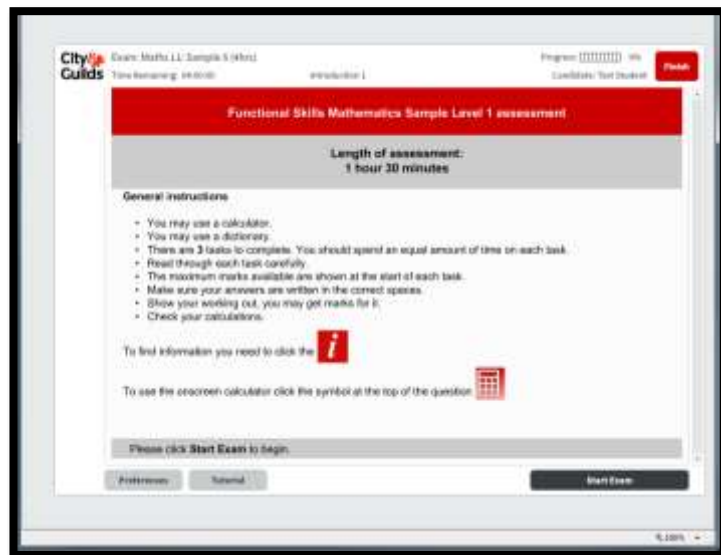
City & Guilds

Exam: Maths L1 Sample 5 (4hrs)
Time Remaining: 04:00:00
Introduction 1
Progress: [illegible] 0%
Candidate: Test Student
Finish

Functional Skills Mathematics Sample Level 1 assessment

Length of assessment:
1 hour 30 minutes

General instructions

- You may use a calculator.
- You may use a dictionary.
- There are 3 tasks to complete. You should spend an equal amount of time on each task.
- Read through each task carefully.
- The maximum marks available are shown at the start of each task.
- Make sure your answers are written in the correct spaces.
- Show your working out, you may get marks for it.
- Check your calculations.

To find information you need to click the i

To use the onscreen calculator click the symbol at the top of the question

Please click Start Exam to begin.

Preferences
Tutorial
Start Exam

100%